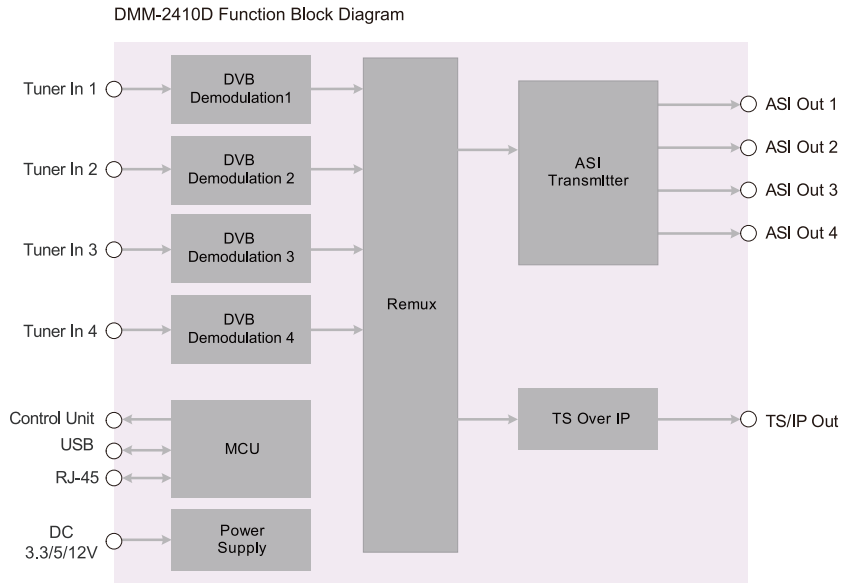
DMM-2410D Function Block Diagram

Tuner In 1
DVB Demodulation1

Tuner In 2
DVB Demodulation 2

Tuner In 3
DVB Demodulation 3

Tuner In 4
DVB Demodulation 4

Control Unit
USB
RJ-45
MCU

DC 3.3/5/12V
Power Supply

Remux

ASI Transmitter
ASI Out 1
ASI Out 2
ASI Out 3
ASI Out 4

TS Over IP
TS/IP Out